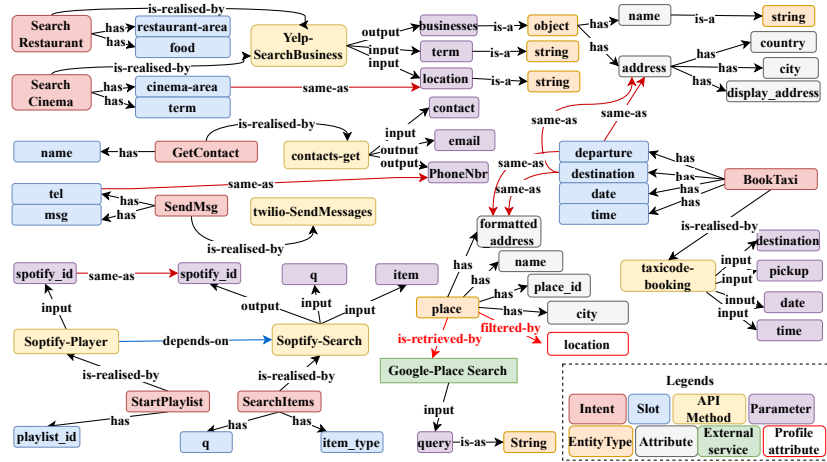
is-realised-by
Search Restaurant
has
restaurant-area
has
food
Yelp-SearchBusiness
output
businesses
is-a
object
has
name
is-a
string
input
term
is-a
string
has
country
input
address
has
city
is-realised-by
has
display_address
Search Cinema
has
cinema-area
same-as
location
is-a
string
has
term
contact
same-as
same-as
is-realised-by
input
email
name
has
GetContact
contacts-get
output
output
PhoneNbr
same-as
departure
has
destination
has
same-as
has
tel
same-as
date
has
BookTaxi
has
SendMsg
twilio-SendMessages
time
msg
has
formatted address
is-realised-by
is-realised-by
destination
has
name
taxicode-booking
input
spotify_id
same-as
spotify_id
q
item
input
pickup
place_id
input
has
input
date
output
input
place
city
input
input
has
time
Soptify-Player
depends-on
Soptify-Search
filtered-by
is-retrieved-by
location
Google-Place Search
is-realised-by
is-realised-by
Legends
StartPlaylist
SearchItems
input
Intent
Slot
API Method
Parameter
has
has
has
playlist_id
q
item_type
query
is-as
String
EntityType
Attribute
External service
Profile attribute